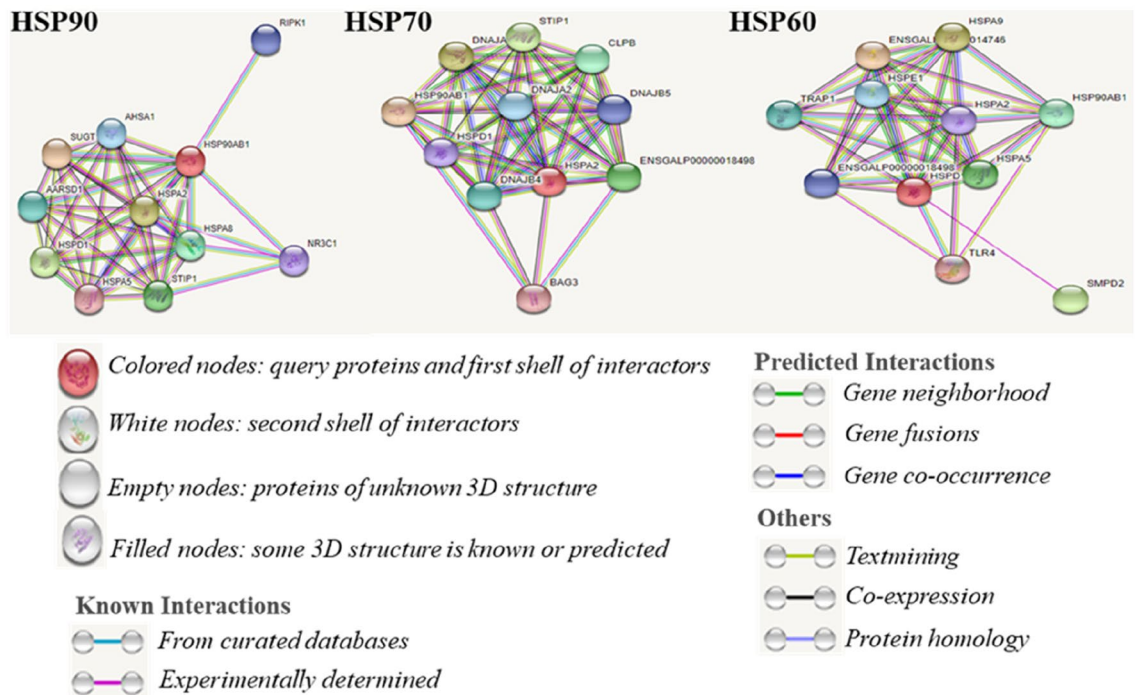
HSP90

RIPK1
AHSA1
SUGT
HSP90AB1
AARSD1
HSPA2
HSPA8
HSPD1
NR3C1
HSPA5
STIP1

HSP70

STIP1
DNAJA
CLPB
HSP90AB1
DNAJA2
DNAJB5
HSPD1
HSPA2
ENSGALP00000018498
DNAJB4
BAG3

HSP60

HSPA9
ENSGALP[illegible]014746
HSPE1
TRAP1
HSPA2
HSP90AB1
ENSGALP00000018498
HSPA5
HSPD
TLR4
SMPD2

Colored nodes: query proteins and first shell of interactors

White nodes: second shell of interactors

Empty nodes: proteins of unknown 3D structure

Filled nodes: some 3D structure is known or predicted

Known Interactions

From curated databases

Experimentally determined

Predicted Interactions

Gene neighborhood

Gene fusions

Gene co-occurrence

Others

Textmining

Co-expression

Protein homology